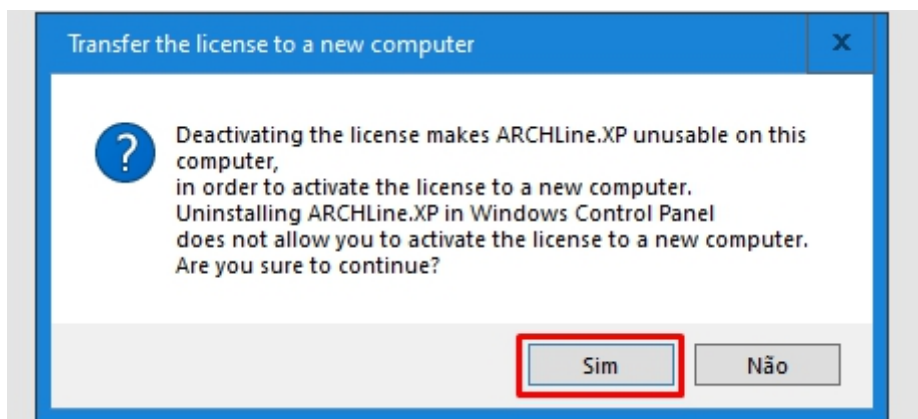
Transfer the license to a new computer

X

?

Deactivating the license makes ARCHLine.XP unusable on this computer,
in order to activate the license to a new computer.
Uninstalling ARCHLine.XP in Windows Control Panel
does not allow you to activate the license to a new computer.
Are you sure to continue?

Sim

Não